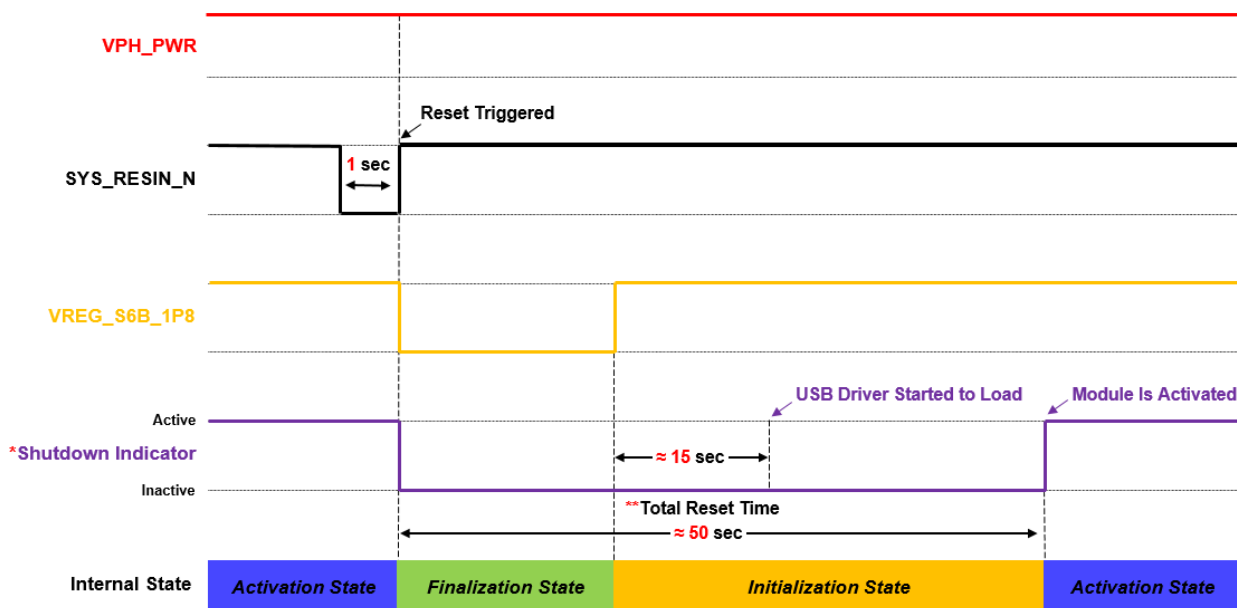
VPH_PWR

Reset Triggered

SYS_RESIN_N

1 sec

VREG_S6B_1P8

USB Driver Started to Load

Module Is Activated

Active

*Shutdown Indicator

≈ 15 sec

Inactive

**Total Reset Time

≈ 50 sec

Internal State

Activation State

Finalization State

Initialization State

Activation State